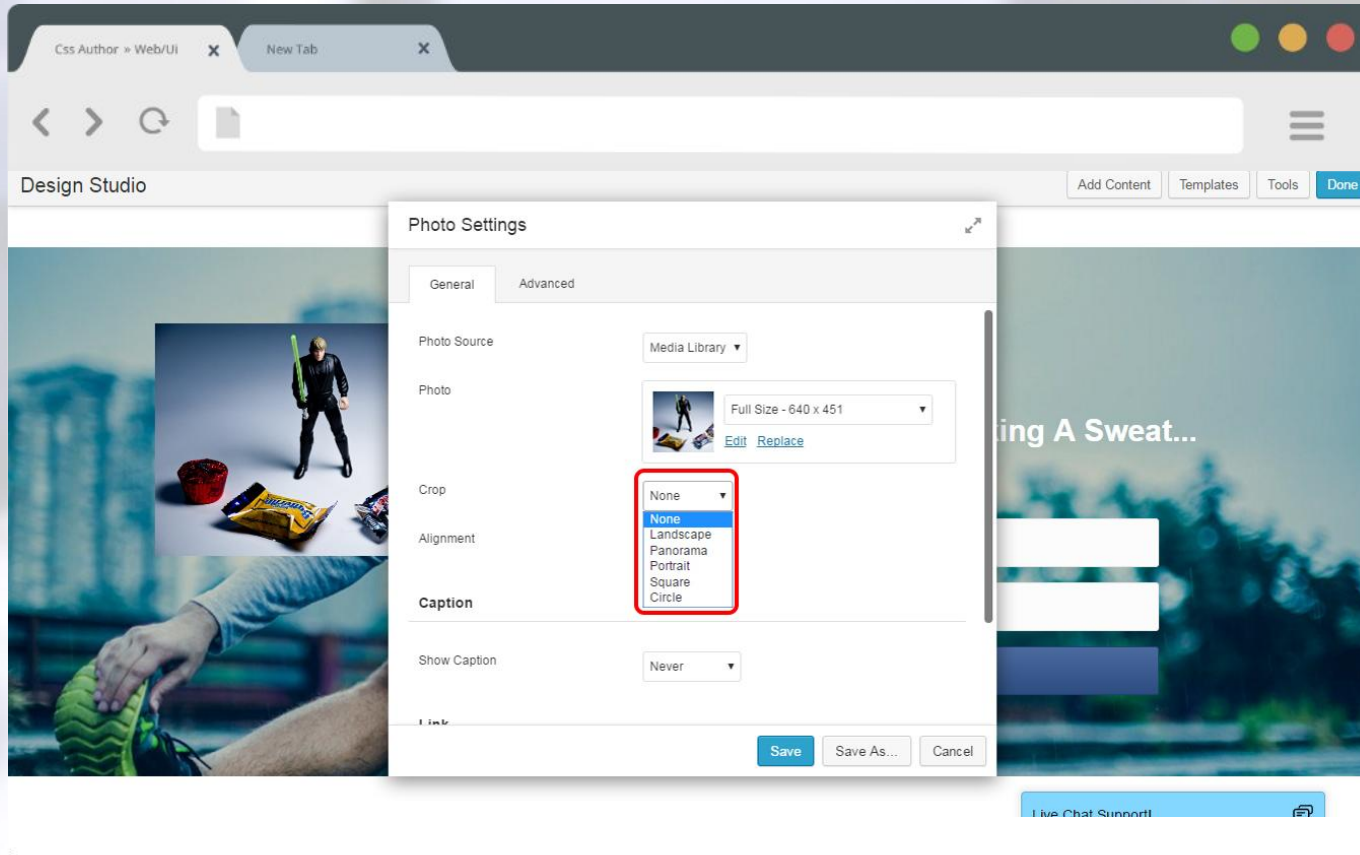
Css Author » Web/Ui
New Tab

Design Studio
Add Content Templates Tools Done

Photo Settings

General Advanced

Photo Source
Media Library

Photo
Full Size - 640 x 451
Edit Replace

Crop
None
None
Landscape
Panorama
Portrait
Square
Circle

Alignment

Caption

Show Caption
Never

Link

Save Save As... Cancel

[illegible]ing A Sweat...

Live Chat Support!